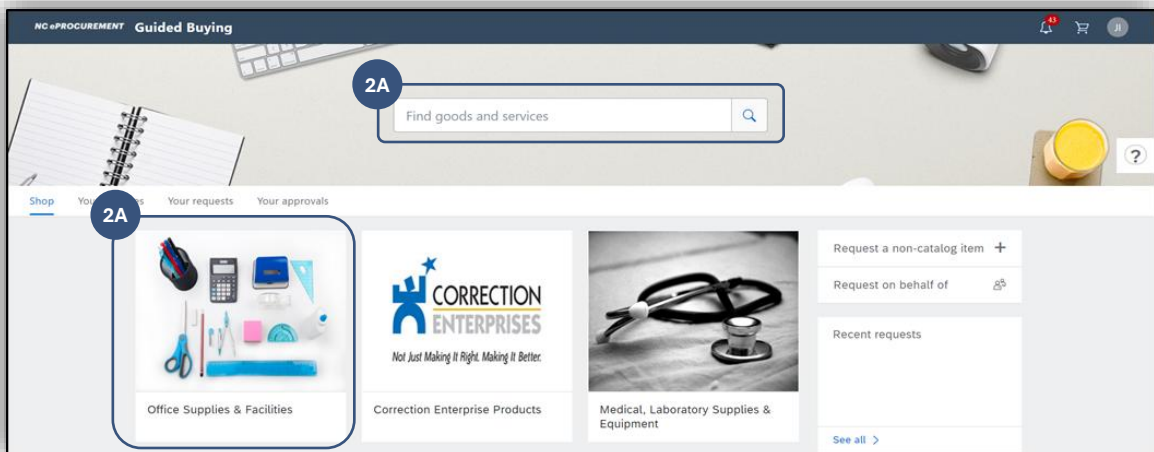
NC ePROCUREMENT Guided Buying

43

JI

2A

Find goods and services

?

Shop Yo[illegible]s Your requests Your approvals

2A

CORRECTION ENTERPRISES

Not Just Making It Right. Making It Better.

Request a non-catalog item +

Request on behalf of

Recent requests

Office Supplies & Facilities

Correction Enterprise Products

Medical, Laboratory Supplies & Equipment

See all >